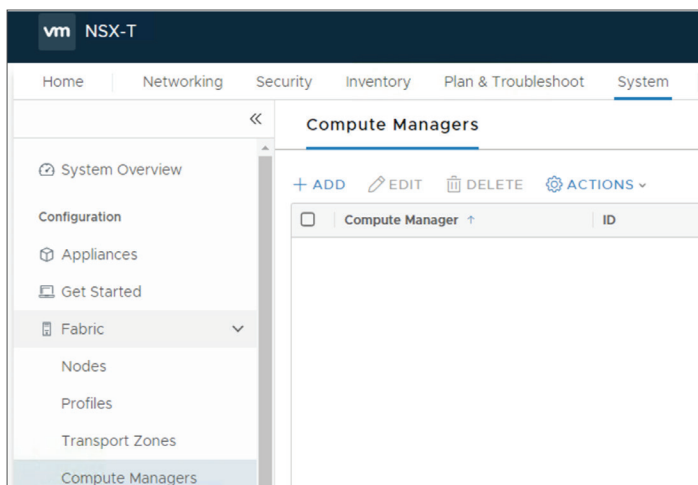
vm NSX-T

Home Networking Security Inventory Plan & Troubleshoot System

«

Compute Managers

System Overview

Configuration

Appliances

Get Started

Fabric

Nodes

Profiles

Transport Zones

Compute Managers

+ ADD EDIT DELETE ACTIONS

| | Compute Manager ↑ | ID |
|---|---|---|